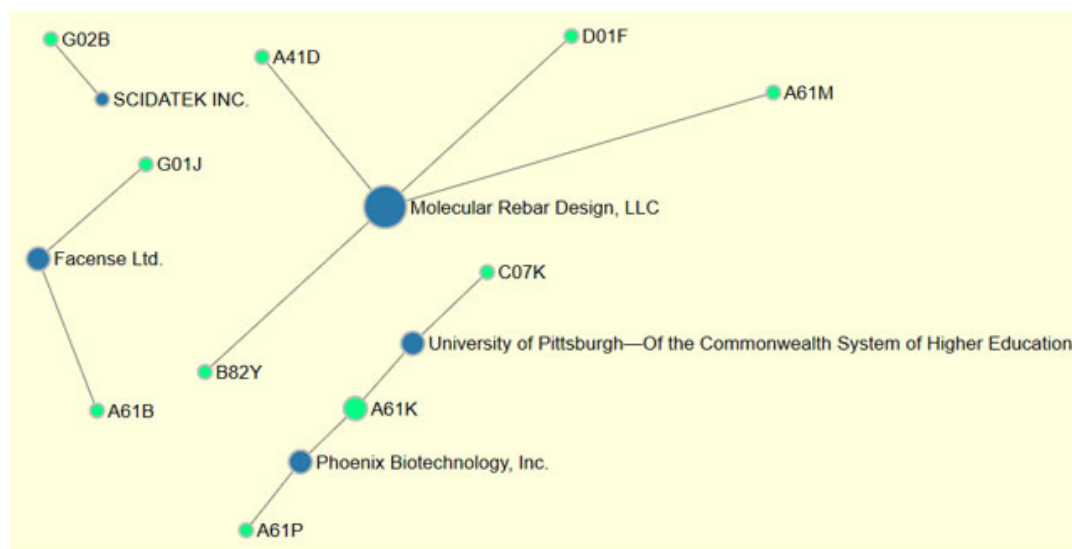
G02B
SCIDATEK INC.
A41D
D01F
A61M
G01J
Molecular Rebar Design, LLC
Facense Ltd.
C07K
University of Pittsburgh—Of the Commonwealth System of Higher Education
B82Y
A61K
A61B
Phoenix Biotechnology, Inc.
A61P